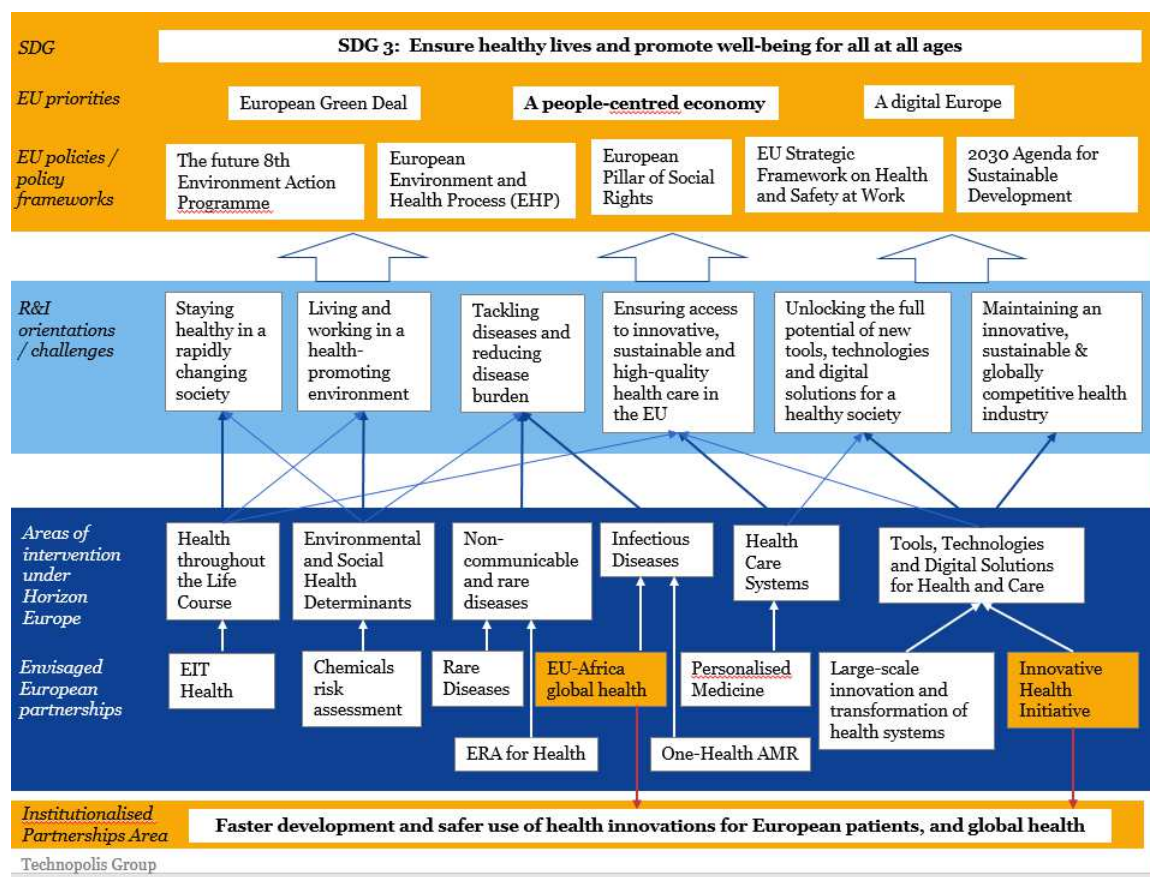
SDG

SDG 3: Ensure healthy lives and promote well-being for all at all ages

EU priorities

European Green Deal

A people-centred economy

A digital Europe

EU policies / policy frameworks

The future 8th Environment Action Programme

European Environment and Health Process (EHP)

European Pillar of Social Rights

EU Strategic Framework on Health and Safety at Work

2030 Agenda for Sustainable Development

R&I orientations / challenges

Staying healthy in a rapidly changing society

Living and working in a health-promoting environment

Tackling diseases and reducing disease burden

Ensuring access to innovative, sustainable and high-quality health care in the EU

Unlocking the full potential of new tools, technologies and digital solutions for a healthy society

Maintaining an innovative, sustainable & globally competitive health industry

Areas of intervention under Horizon Europe

Health throughout the Life Course

Environmental and Social Health Determinants

Non-communicable and rare diseases

Infectious Diseases

Health Care Systems

Tools, Technologies and Digital Solutions for Health and Care

Envisaged European partnerships

EIT Health

Chemicals risk assessment

Rare Diseases

EU-Africa global health

Personalised Medicine

Large-scale innovation and transformation of health systems

Innovative Health Initiative

ERA for Health

One-Health AMR

Institutionalised Partnerships Area

Faster development and safer use of health innovations for European patients, and global health

Technopolis Group